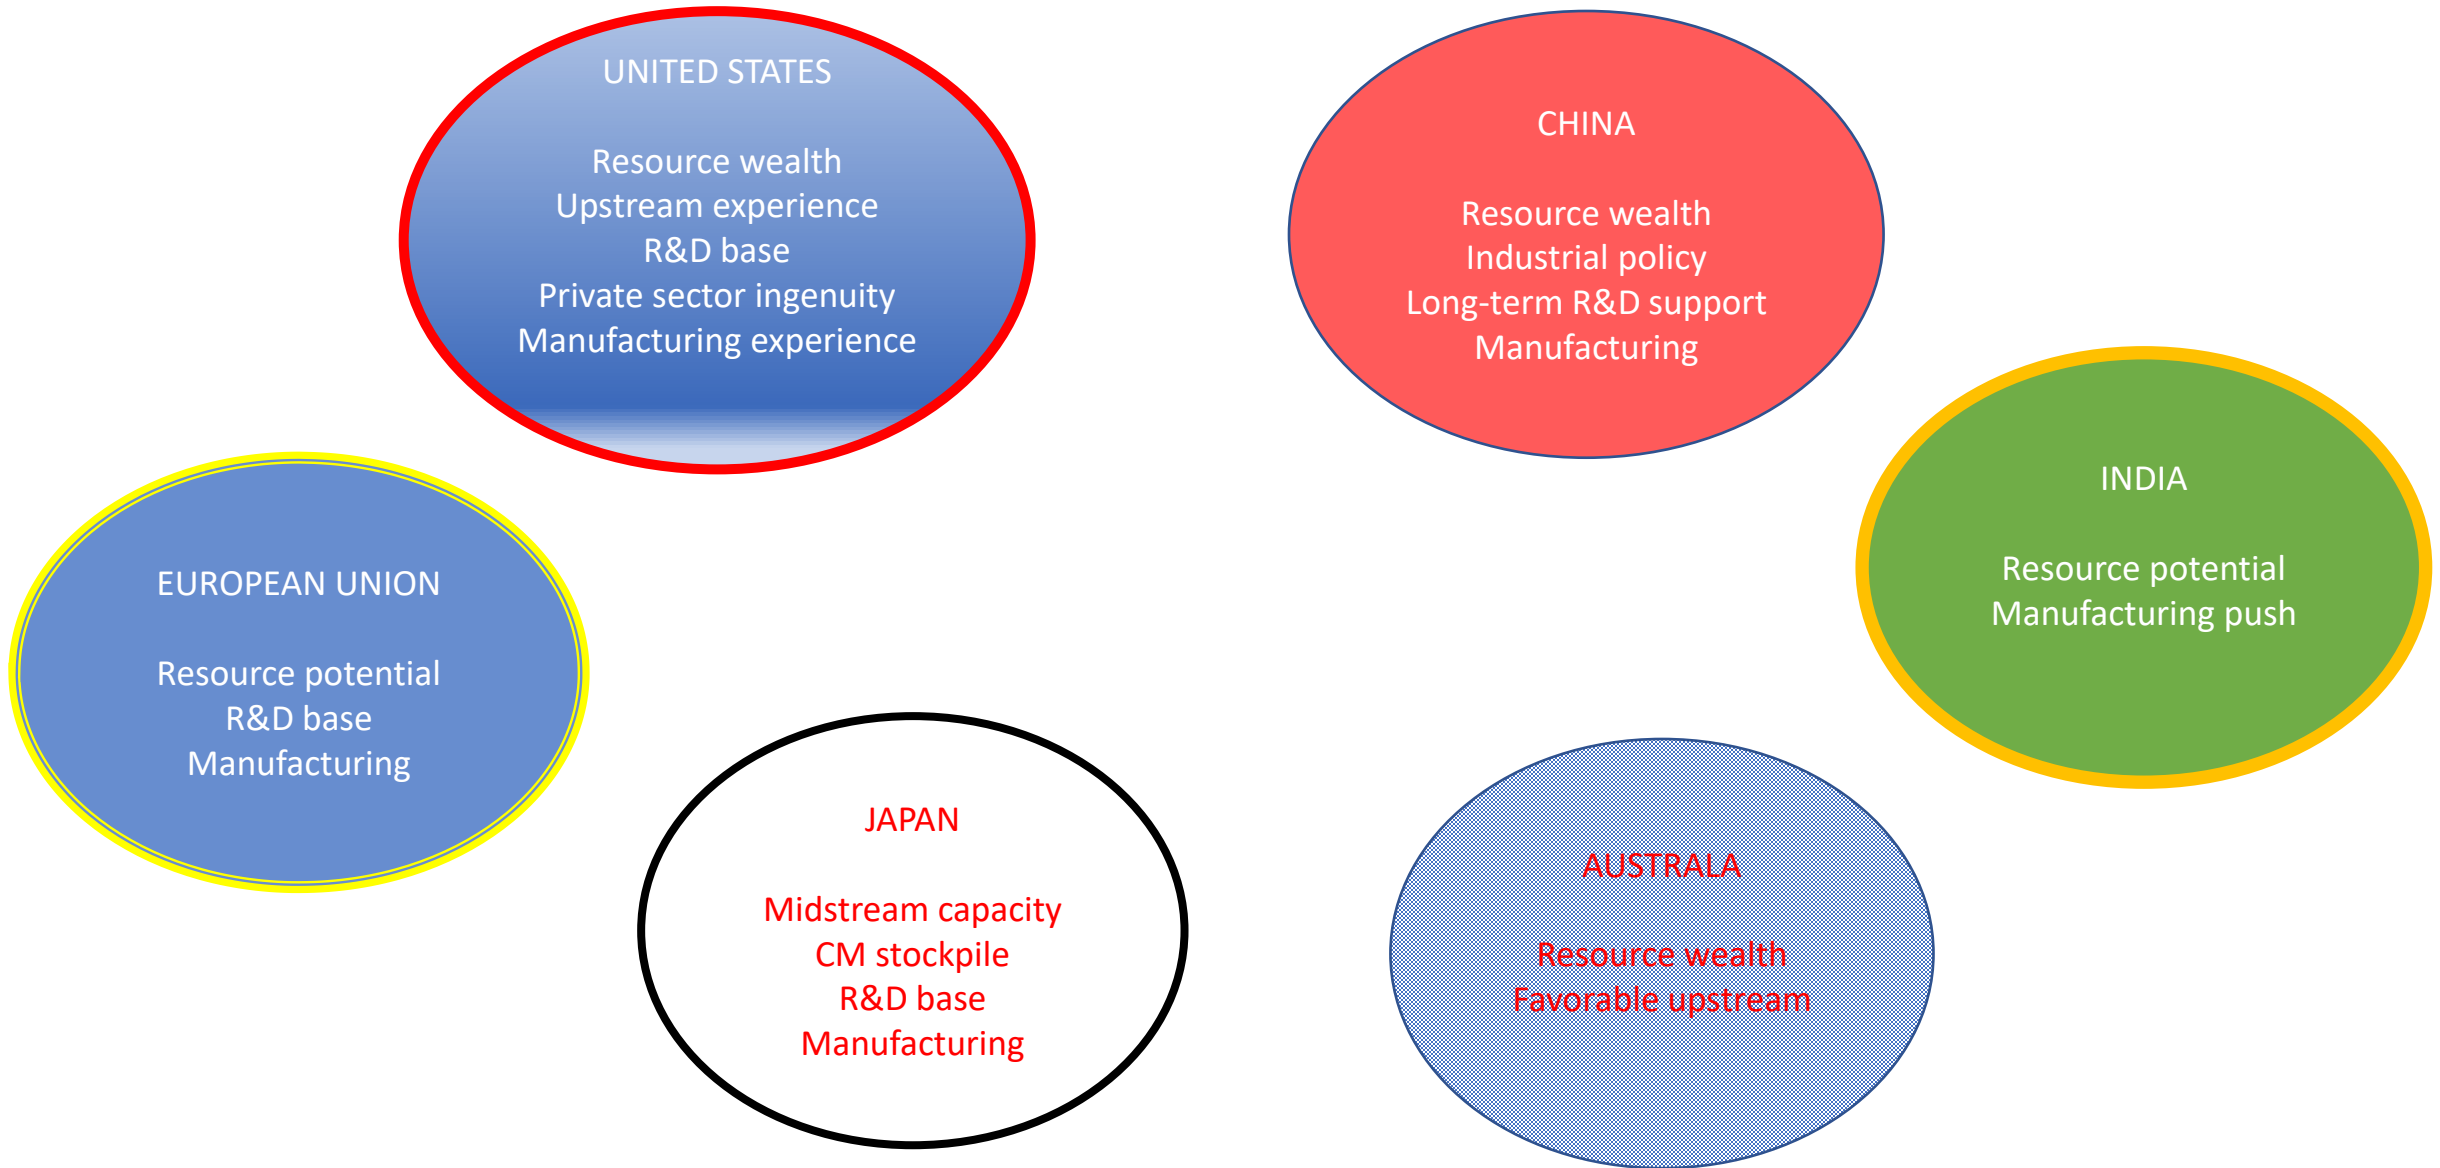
UNITED STATES

Resource wealth
Upstream experience
R&D base
Private sector ingenuity
Manufacturing experience

CHINA

Resource wealth
Industrial policy
Long-term R&D support
Manufacturing

INDIA

Resource potential
Manufacturing push

EUROPEAN UNION

Resource potential
R&D base
Manufacturing

JAPAN

Midstream capacity
CM stockpile
R&D base
Manufacturing

AUSTRALA

Resource wealth
Favorable upstream